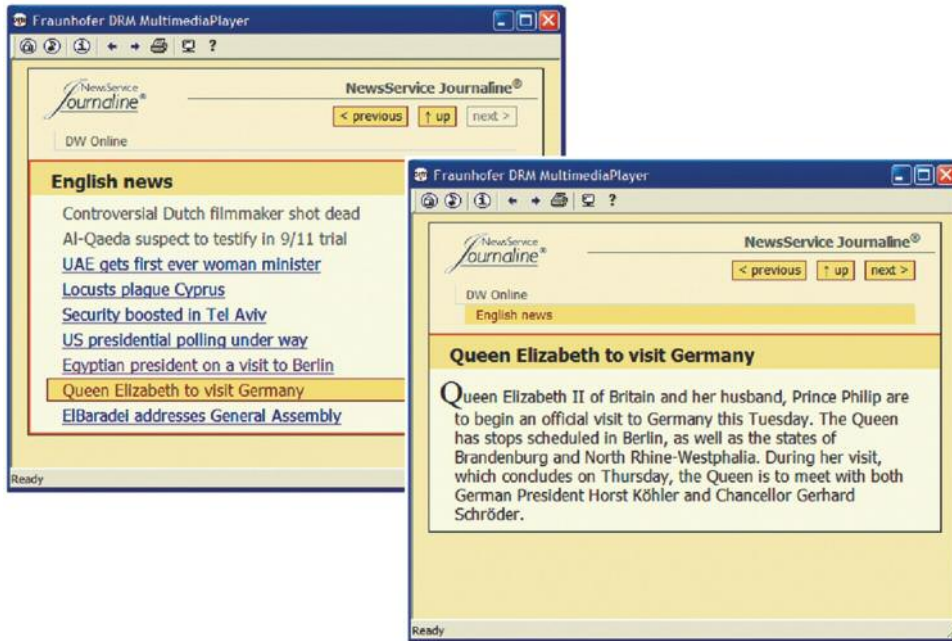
Fraunhofer DRM MultimediaPlayer

NewsService Journaline®

NewsService Journaline®

< previous ↑ up next >

DW Online

English news

Controversial Dutch filmmaker shot dead
Al-Qaeda suspect to testify in 9/11 trial
UAE gets first ever woman minister
Locusts plague Cyprus
Security boosted in Tel Aviv
US presidential polling under way
Egyptian president on a visit to Berlin
Queen Elizabeth to visit Germany
ElBaradei addresses General Assembly

Ready

Fraunhofer DRM MultimediaPlayer

NewsService Journaline®

NewsService Journaline®

< previous ↑ up next >

DW Online
English news

Queen Elizabeth to visit Germany

Queen Elizabeth II of Britain and her husband, Prince Philip are to begin an official visit to Germany this Tuesday. The Queen has stops scheduled in Berlin, as well as the states of Brandenburg and North Rhine-Westphalia. During her visit, which concludes on Thursday, the Queen is to meet with both German President Horst Köhler and Chancellor Gerhard Schröder.

Ready